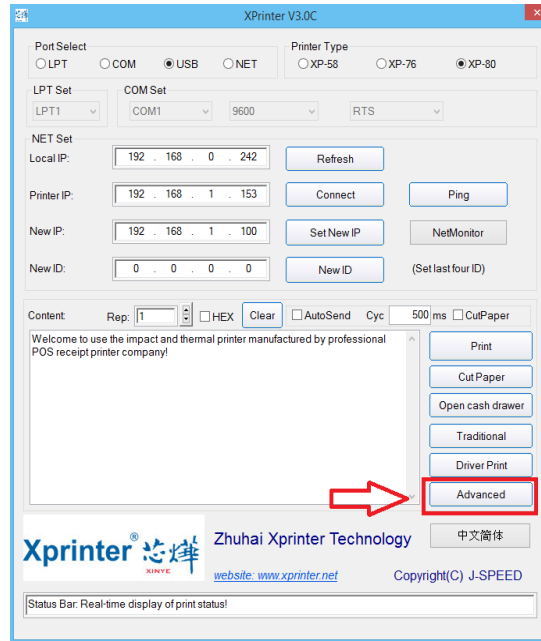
XPrinter V3.0C

Port Select
LPT COM USB NET

Printer Type
XP-58 XP-76 XP-80

LPT Set
LPT1

COM Set
COM1 9600 RTS

NET Set
Local IP: 192 . 168 . 0 . 242 Refresh
Printer IP: 192 . 168 . 1 . 153 Connect Ping
New IP: 192 . 168 . 1 . 100 Set New IP NetMonitor
New ID: 0 . 0 . 0 . 0 New ID (Set last four ID)

Content: Rep: 1 HEX Clear AutoSend Cyc 500 ms CutPaper

Welcome to use the impact and thermal printer manufactured by professional POS receipt printer company!

Print
Cut Paper
Open cash drawer
Traditional
Driver Print
Advanced
中文简体

Xprinter® 芯烨 XINYE

Zhuhai Xprinter Technology

website: www.xprinter.net

Copyright(C) J-SPEED

Status Bar: Real-time display of print status!